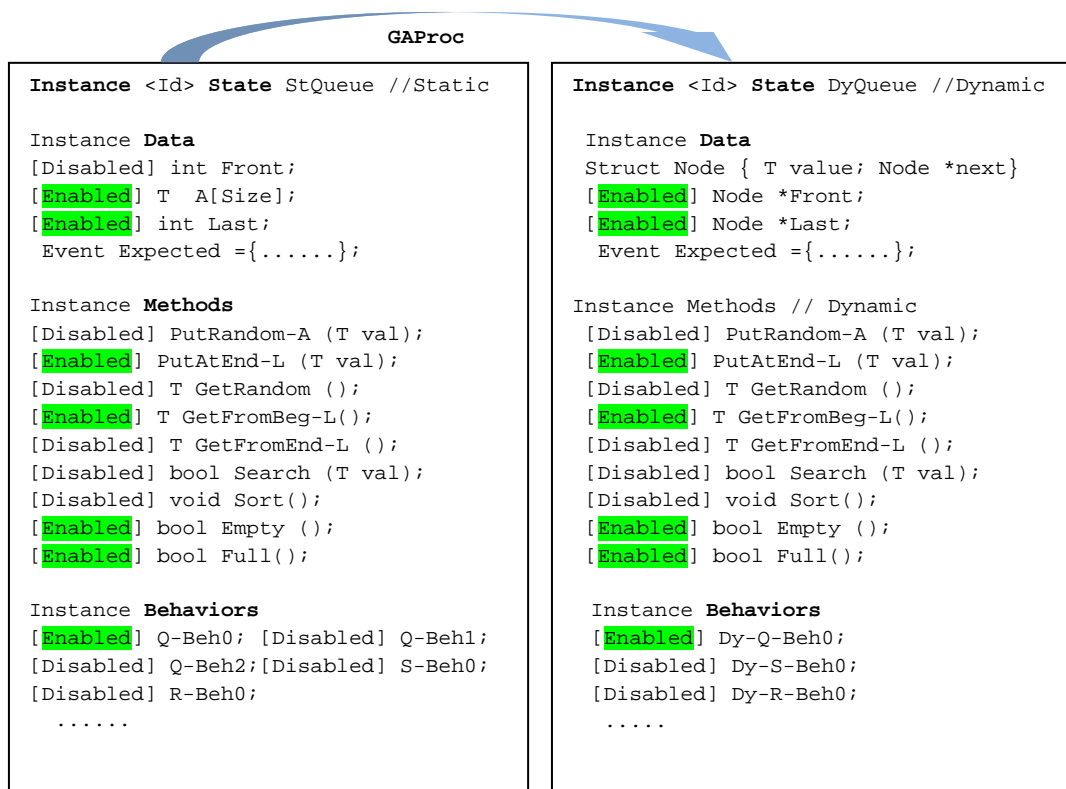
GAProc

**Instance** <Id> **State** StQueue //Static

Instance **Data**
[Disabled] int Front;
[Enabled] T A[Size];
[Enabled] int Last;
Event Expected ={......};

Instance **Methods**
[Disabled] PutRandom-A (T val);
[Enabled] PutAtEnd-L (T val);
[Disabled] T GetRandom ();
[Enabled] T GetFromBeg-L();
[Disabled] T GetFromEnd-L ();
[Disabled] bool Search (T val);
[Disabled] void Sort();
[Enabled] bool Empty ();
[Enabled] bool Full();

Instance **Behaviors**
[Enabled] Q-Beh0; [Disabled] Q-Beh1;
[Disabled] Q-Beh2;[Disabled] S-Beh0;
[Disabled] R-Beh0;
......

**Instance** <Id> **State** DyQueue //Dynamic

Instance **Data**
Struct Node { T value; Node *next}
[Enabled] Node *Front;
[Enabled] Node *Last;
Event Expected ={......};

Instance Methods // Dynamic
[Disabled] PutRandom-A (T val);
[Enabled] PutAtEnd-L (T val);
[Disabled] T GetRandom ();
[Enabled] T GetFromBeg-L();
[Disabled] T GetFromEnd-L ();
[Disabled] bool Search (T val);
[Disabled] void Sort();
[Enabled] bool Empty ();
[Enabled] bool Full();

Instance **Behaviors**
[Enabled] Dy-Q-Beh0;
[Disabled] Dy-S-Beh0;
[Disabled] Dy-R-Beh0;
.....